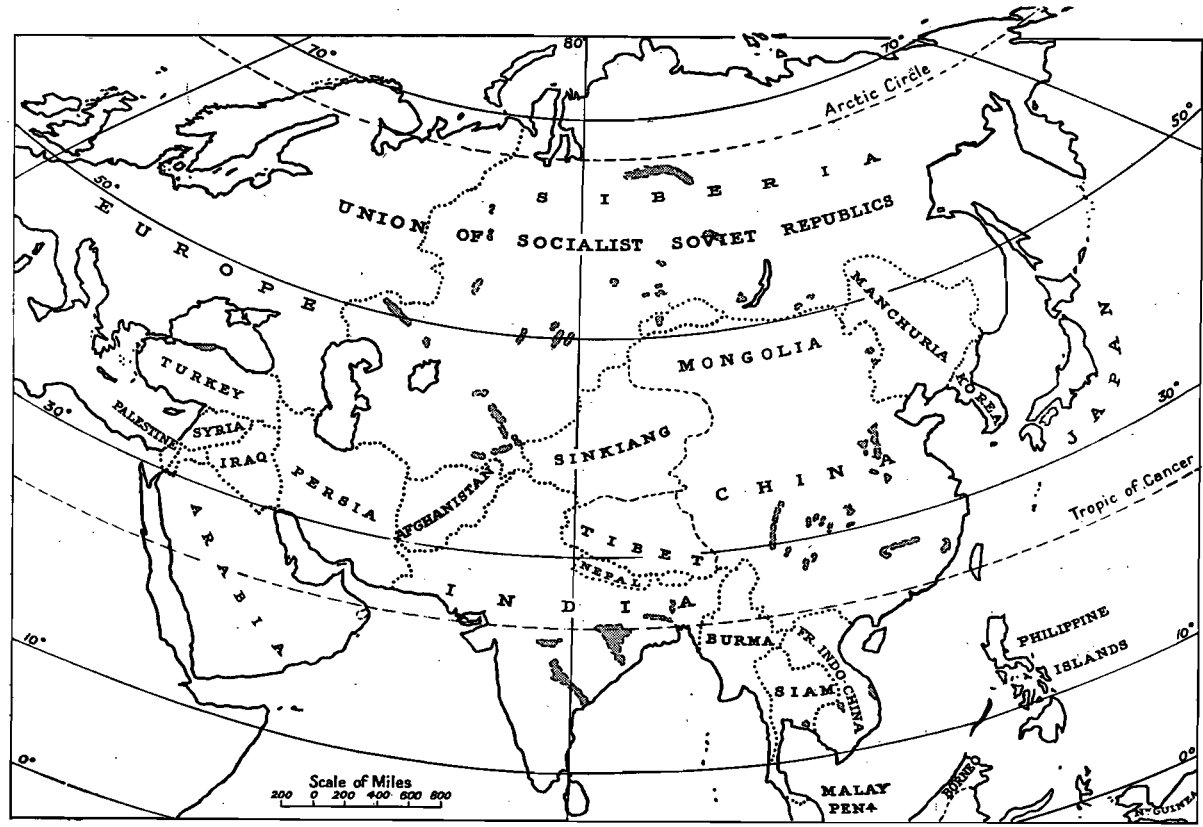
70° 80 70° Arctic Circle 50° 50°

S I B E R I A

UNION OF SOCIALIST SOVIET REPUBLICS

E U R O P E

MANCHURIA

MONGOLIA

TURKEY

KOREA

J A P A N

30° 30°

PALESTINE SYRIA IRAQ

PERSIA

SINKIANG

AFGHANISTAN

C H I N A

A R A B I A

T I B E T

NEPAL

Tropic of Cancer

I N D I A

10° 10°

BURMA

FR. INDO CHINA

SIAM

PHILIPPINE ISLANDS

0° 0°

Scale of Miles
200 0 200 400 600 800

MALAY PEN.

BORNEO

N. GUINEA